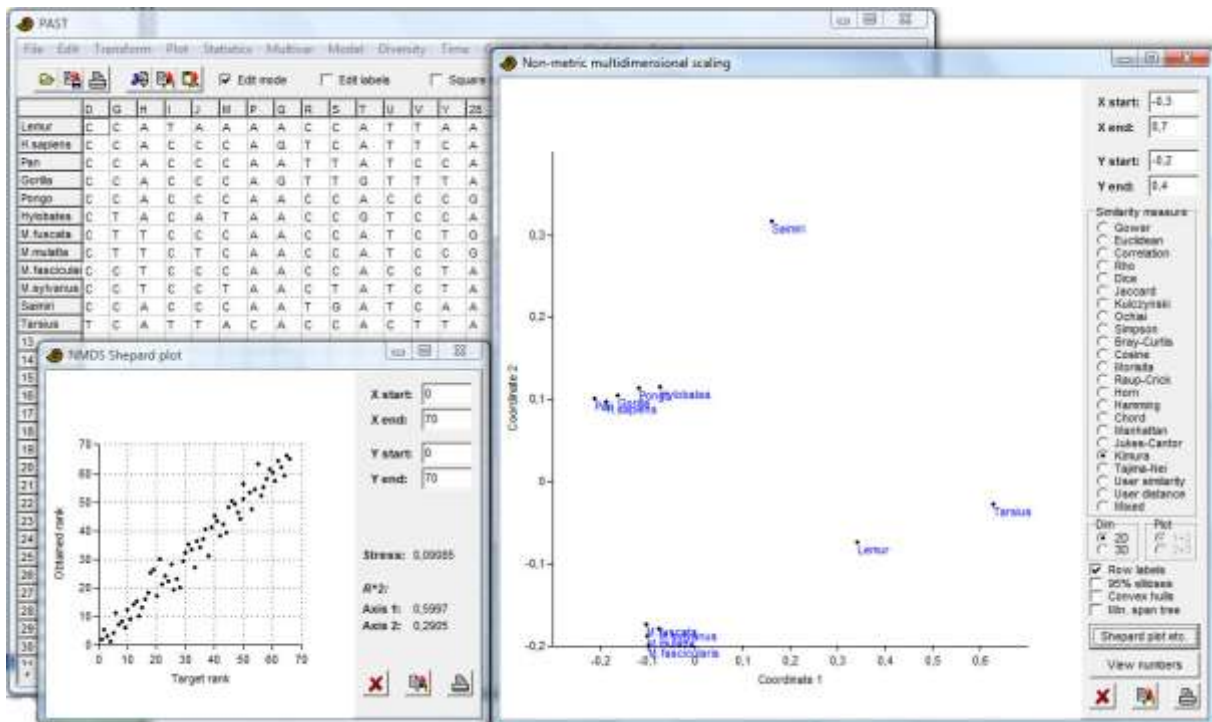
PAST

File Edit Transform Plot Statistics Multivar Model Diversity Time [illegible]

Edit mode Edit labels Square

| | D | G | H | I | J | M | P | Q | R | S | T | U | V | Y | 25 |
|---|---|---|---|---|---|---|---|---|---|---|---|---|---|---|---|
| Lemur | C | C | A | T | A | A | A | A | C | C | A | T | T | A | A |
| H.sapiens | C | C | A | C | C | C | A | G | T | C | A | T | C | C | A |
| Pan | C | C | A | C | C | C | A | A | T | T | A | T | C | C | A |
| Gorilla | C | C | A | C | C | C | A | G | T | T | G | T | T | T | A |
| Pongo | C | C | A | C | C | C | A | A | C | C | A | C | C | C | G |
| Hylobates | C | T | A | C | A | T | A | A | C | C | G | T | C | C | A |
| M.fuscata | C | T | T | C | C | C | A | A | C | C | A | T | C | T | G |
| M.mulatta | C | T | T | C | T | C | A | A | C | C | A | T | C | C | G |
| M.fascicularis | C | C | T | C | C | C | A | A | C | C | A | C | C | T | A |
| M.sylvanus | C | C | T | C | C | T | A | A | C | T | A | T | C | T | A |
| Saimiri | C | C | A | C | C | C | A | A | T | G | A | T | C | A | A |
| Tarsius | T | C | A | T | T | A | C | A | C | C | A | C | T | T | A |

NMDS Shepard plot

X start: 0
X end: 70
Y start: 0
Y end: 70

Stress: 0,00085

R^2:
Axis 1: 0,5997
Axis 2: 0,2905

Obtained rank
Target rank
0 10 20 30 40 50 60 70

Non-metric multidimensional scaling

X start: -0,3
X end: 0,7
Y start: -0,2
Y end: 0,4

Similarity measure
Gower
Euclidean
Correlation
Rho
Dice
Jaccard
Kulczynski
Ochiai
Simpson
Bray-Curtis
Cosine
Morisita
Raup-Crick
Horn
Hamming
Chord
Manhattan
Jukes-Cantor
Kimura
Tajima-Nei
User similarity
User distance
Mixed

Dim
2D
3D
Plot
1-2
2-3

Row labels
95% ellipses
Convex hulls
Min. span tree

Shepard plot etc.
View numbers

Saimiri
Pongo Hylobates
Pan Gorilla H.sapiens
Tarsius
Lemur
M.fuscata M.sylvanus M.mulatta M.fascicularis

Coordinate 2
Coordinate 1
0,3 0,2 0,1 0 -0,1 -0,2
-0,2 -0,1 0 0,1 0,2 0,3 0,4 0,5 0,6